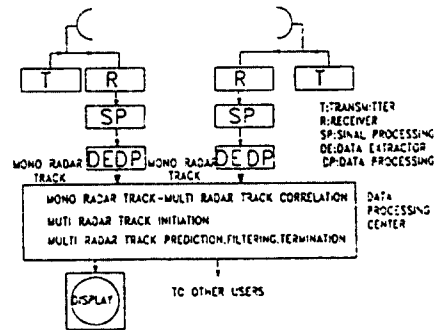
T R
R T
SP
SP
T:TRANSMITTER
R:RECEIVER
SP:SINAL PROCESSING
DE:DATA EXTRACTOR
DP:DATA PROCESSING
MONO RADAR TRACK
DE DP
MONO RADAR TRACK
DE DP
MONO RADAR TRACK-MULTI RADAR TRACK CORRELATION
MUTI RADAR TRACK INITIATION
MULTI RADAR TRACK PREDICTION,FILTERING,TERMINATION
DATA PROCESSING CENTER
DISPLAY
TO OTHER USERS